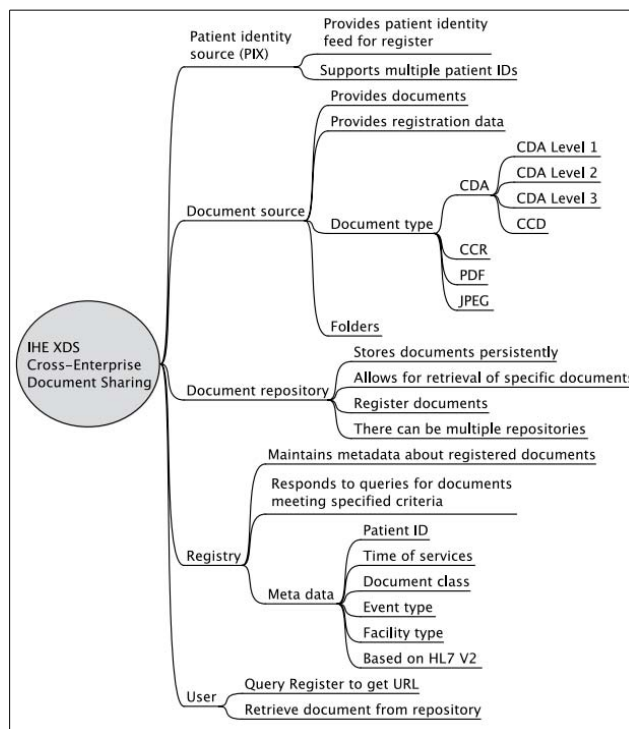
IHE XDS
Cross-Enterprise
Document Sharing

Patient identity source (PIX)

Provides patient identity feed for register

Supports multiple patient IDs

Document source

Provides documents

Provides registration data

Document type

CDA

CDA Level 1

CDA Level 2

CDA Level 3

CCD

CCR

PDF

JPEG

Folders

Document repository

Stores documents persistently

Allows for retrieval of specific documents

Register documents

There can be multiple repositories

Registry

Maintains metadata about registered documents

Responds to queries for documents meeting specified criteria

Meta data

Patient ID

Time of services

Document class

Event type

Facility type

Based on HL7 V2

User

Query Register to get URL

Retrieve document from repository